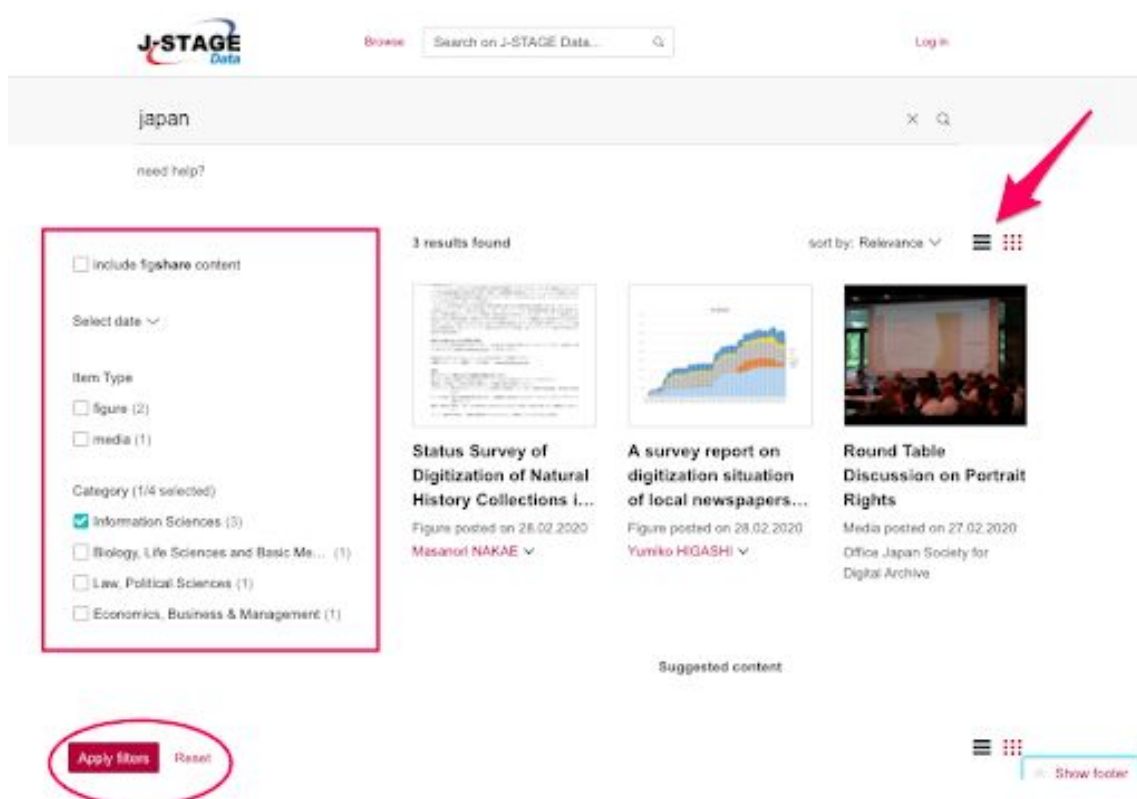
J-STAGE Data

Browse

Search on J-STAGE Data...

Log in

japan

need help?

include figshare content

Select date

Item Type

figure (2)

media (1)

Category (1/4 selected)

Information Sciences (3)

Biology, Life Sciences and Basic Me... (1)

Law, Political Sciences (1)

Economics, Business & Management (1)

3 results found

sort by: Relevance

Status Survey of Digitization of Natural History Collections i...

Figure posted on 28.02.2020

Masanori NAKAE

A survey report on digitization situation of local newspapers...

Figure posted on 28.02.2020

Yumiko HIGASHI

Round Table Discussion on Portrait Rights

Media posted on 27.02.2020

Office Japan Society for Digital Archive

Suggested content

Apply filters

Reset

Show footer